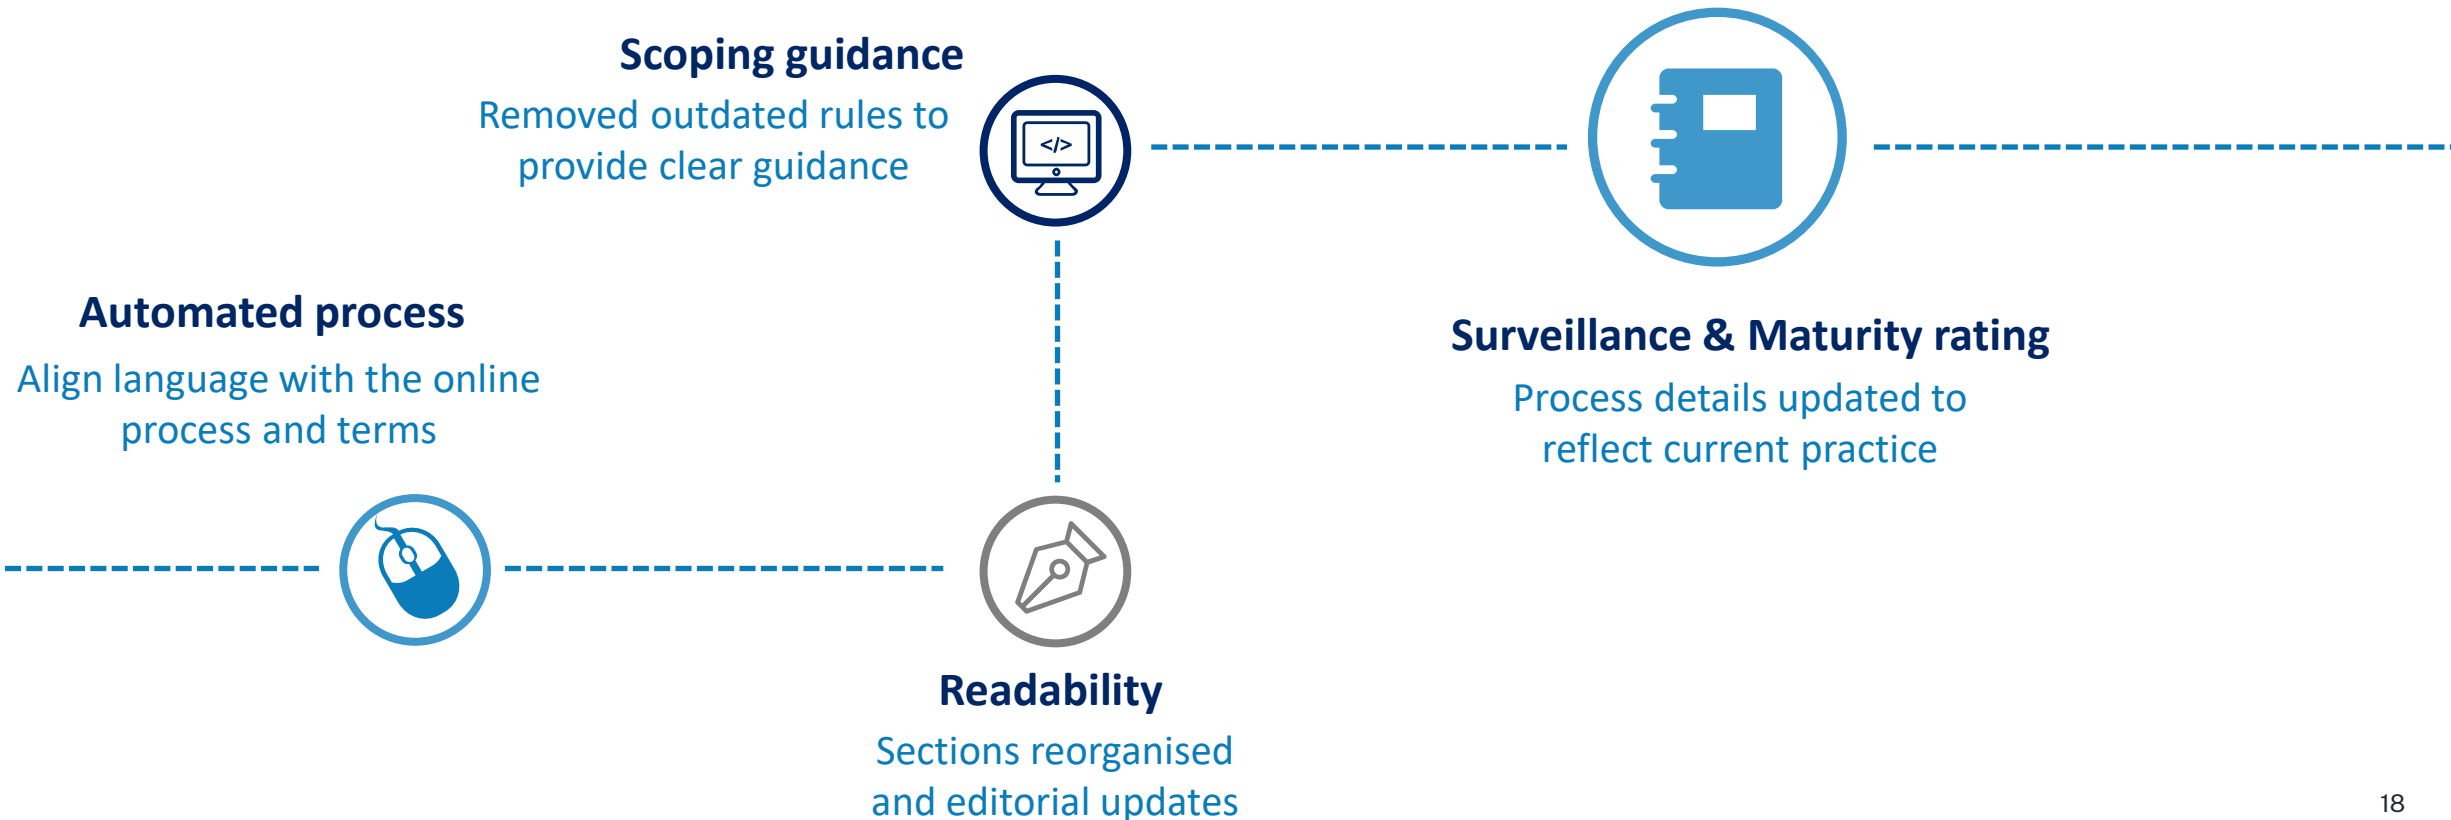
Scoping guidance
Removed outdated rules to provide clear guidance

</>

Automated process
Align language with the online process and terms

Surveillance & Maturity rating
Process details updated to reflect current practice

Readability
Sections reorganised and editorial updates

18